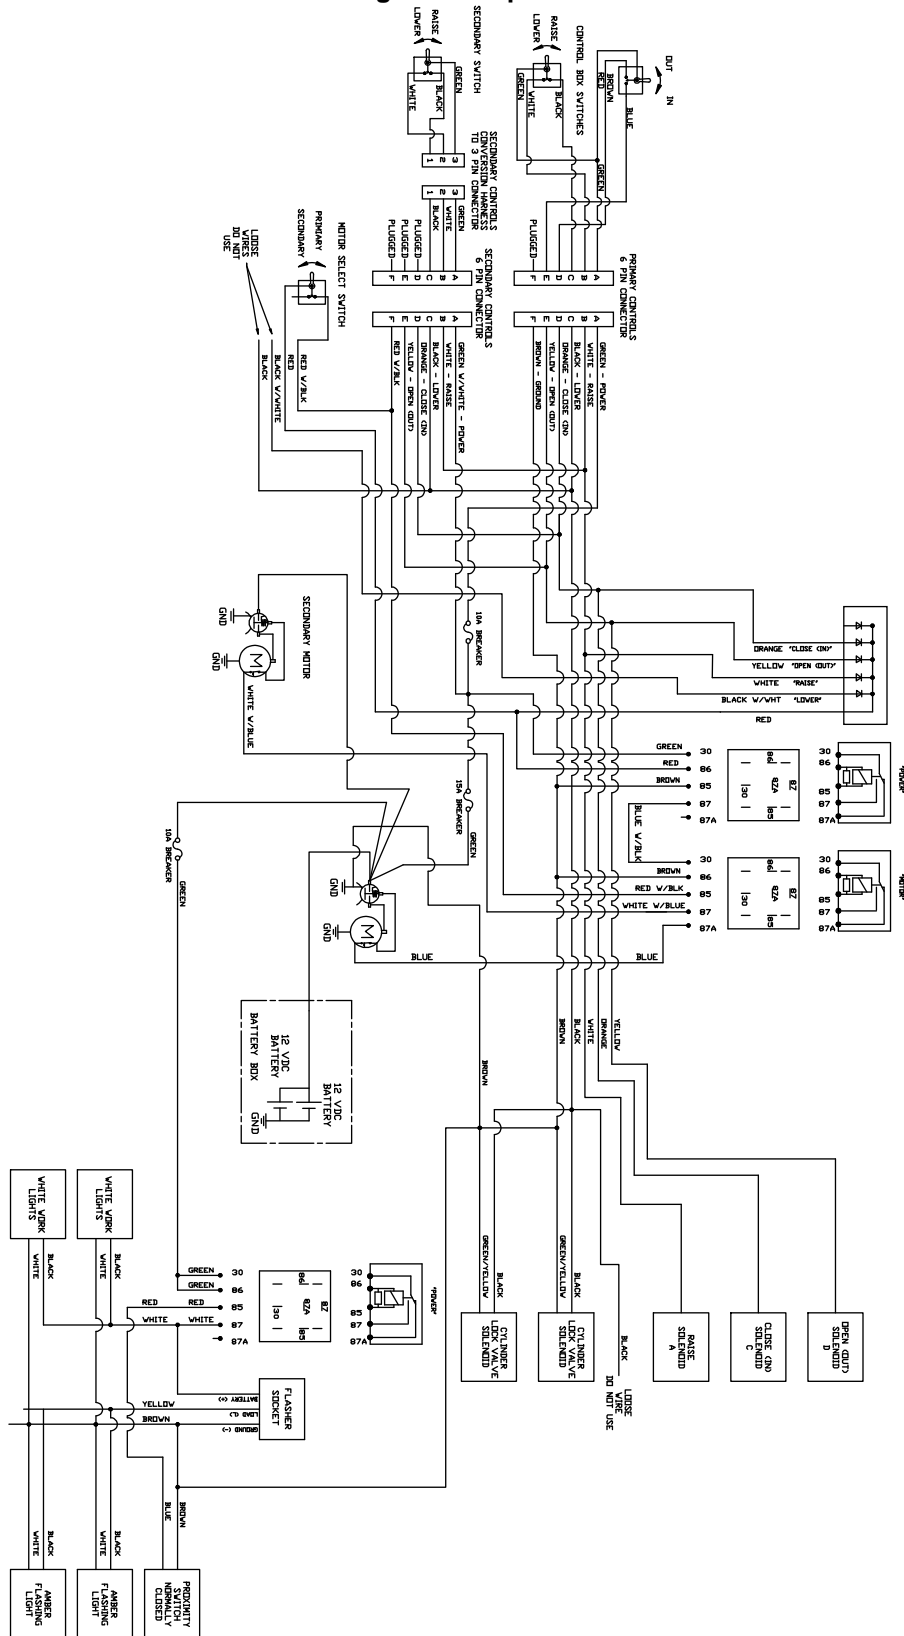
OUT
IN
BLUE
BROWN
RED
RAISE
LOWER
CONTROL BOX SWITCHES
BLACK
WHITE
GREEN
GREEN

RAISE
LOWER
SECONDARY SWITCH
GREEN
BLACK
WHITE
3
2
1

SECONDARY CONTROLS CONVERSION HARNESS TO 3 PIN CONNECTOR
3
2
1
GREEN
WHITE
BLACK
PLUGGED
PLUGGED
PLUGGED

PRIMARY CONTROLS 6 PIN CONNECTOR
A B C D E F
PLUGGED
A GREEN - POWER
B WHITE - RAISE
C BLACK - LOWER
D ORANGE - CLOSE (IN)
E YELLOW - OPEN (OUT)
F BROWN - GROUND

SECONDARY CONTROLS 6 PIN CONNECTOR
A B C D E F
A GREEN W/WHITE - POWER
B WHITE - RAISE
C BLACK - LOWER
D ORANGE - CLOSE (IN)
E YELLOW - OPEN (OUT)
F RED W/BLK

MOTOR SELECT SWITCH
PRIMARY
SECONDARY
RED W/BLK
RED
BLACK W/WHITE
BLACK
LOOSE WIRES DO NOT USE

SECONDARY MOTOR
GND
GND
WHITE W/BLUE
10A BREAKER
15A BREAKER
GREEN
10A BREAKER
GREEN
GND
GND
BLUE
BLUE

ORANGE "CLOSE (IN)"
YELLOW "OPEN (OUT)"
WHITE "RAISE"
BLACK W/WHT "LOWER"
RED

GREEN 30
RED 86
BROWN 85
87
87A
BLUE W/BLK
86 87 87A 30 85
30
86
85
87
87A
"POWER"

30
BROWN 86
RED W/BLK 85
WHITE W/BLUE 87
87A
86 87 87A 30 85
30
86
85
87
87A
"MOTOR"

BATTERY BOX
12 VDC BATTERY
12 VDC BATTERY
GND

BROWN
BROWN
BLACK
WHITE
ORANGE
YELLOW

WHITE WORK LIGHTS
WHITE WORK LIGHTS
BLACK
WHITE
BLACK
WHITE
GREEN
GREEN 30
GREEN 86
RED
RED 85
WHITE
WHITE 87
87A
86 87 87A 30 85
30
86
85
87
87A
"POWER"
FLASHER SOCKET
BATTERY (+)
LOAD (L)
GROUND (-)
YELLOW
BROWN
BLUE
BROWN
BLACK
WHITE
BLACK
WHITE
AMBER FLASHING LIGHT
AMBER FLASHING LIGHT
PROXIMITY SWITCH NORMALLY CLOSED

GREEN/YELLOW
BLACK
CYLINDER LOCK VALVE SOLENOID
GREEN/YELLOW
BLACK
CYLINDER LOCK VALVE SOLENOID
BLACK
LOOSE WIRE DO NOT USE
RAISE SOLENOID A
CLOSE (IN) SOLENOID C
OPEN (OUT) SOLENOID D